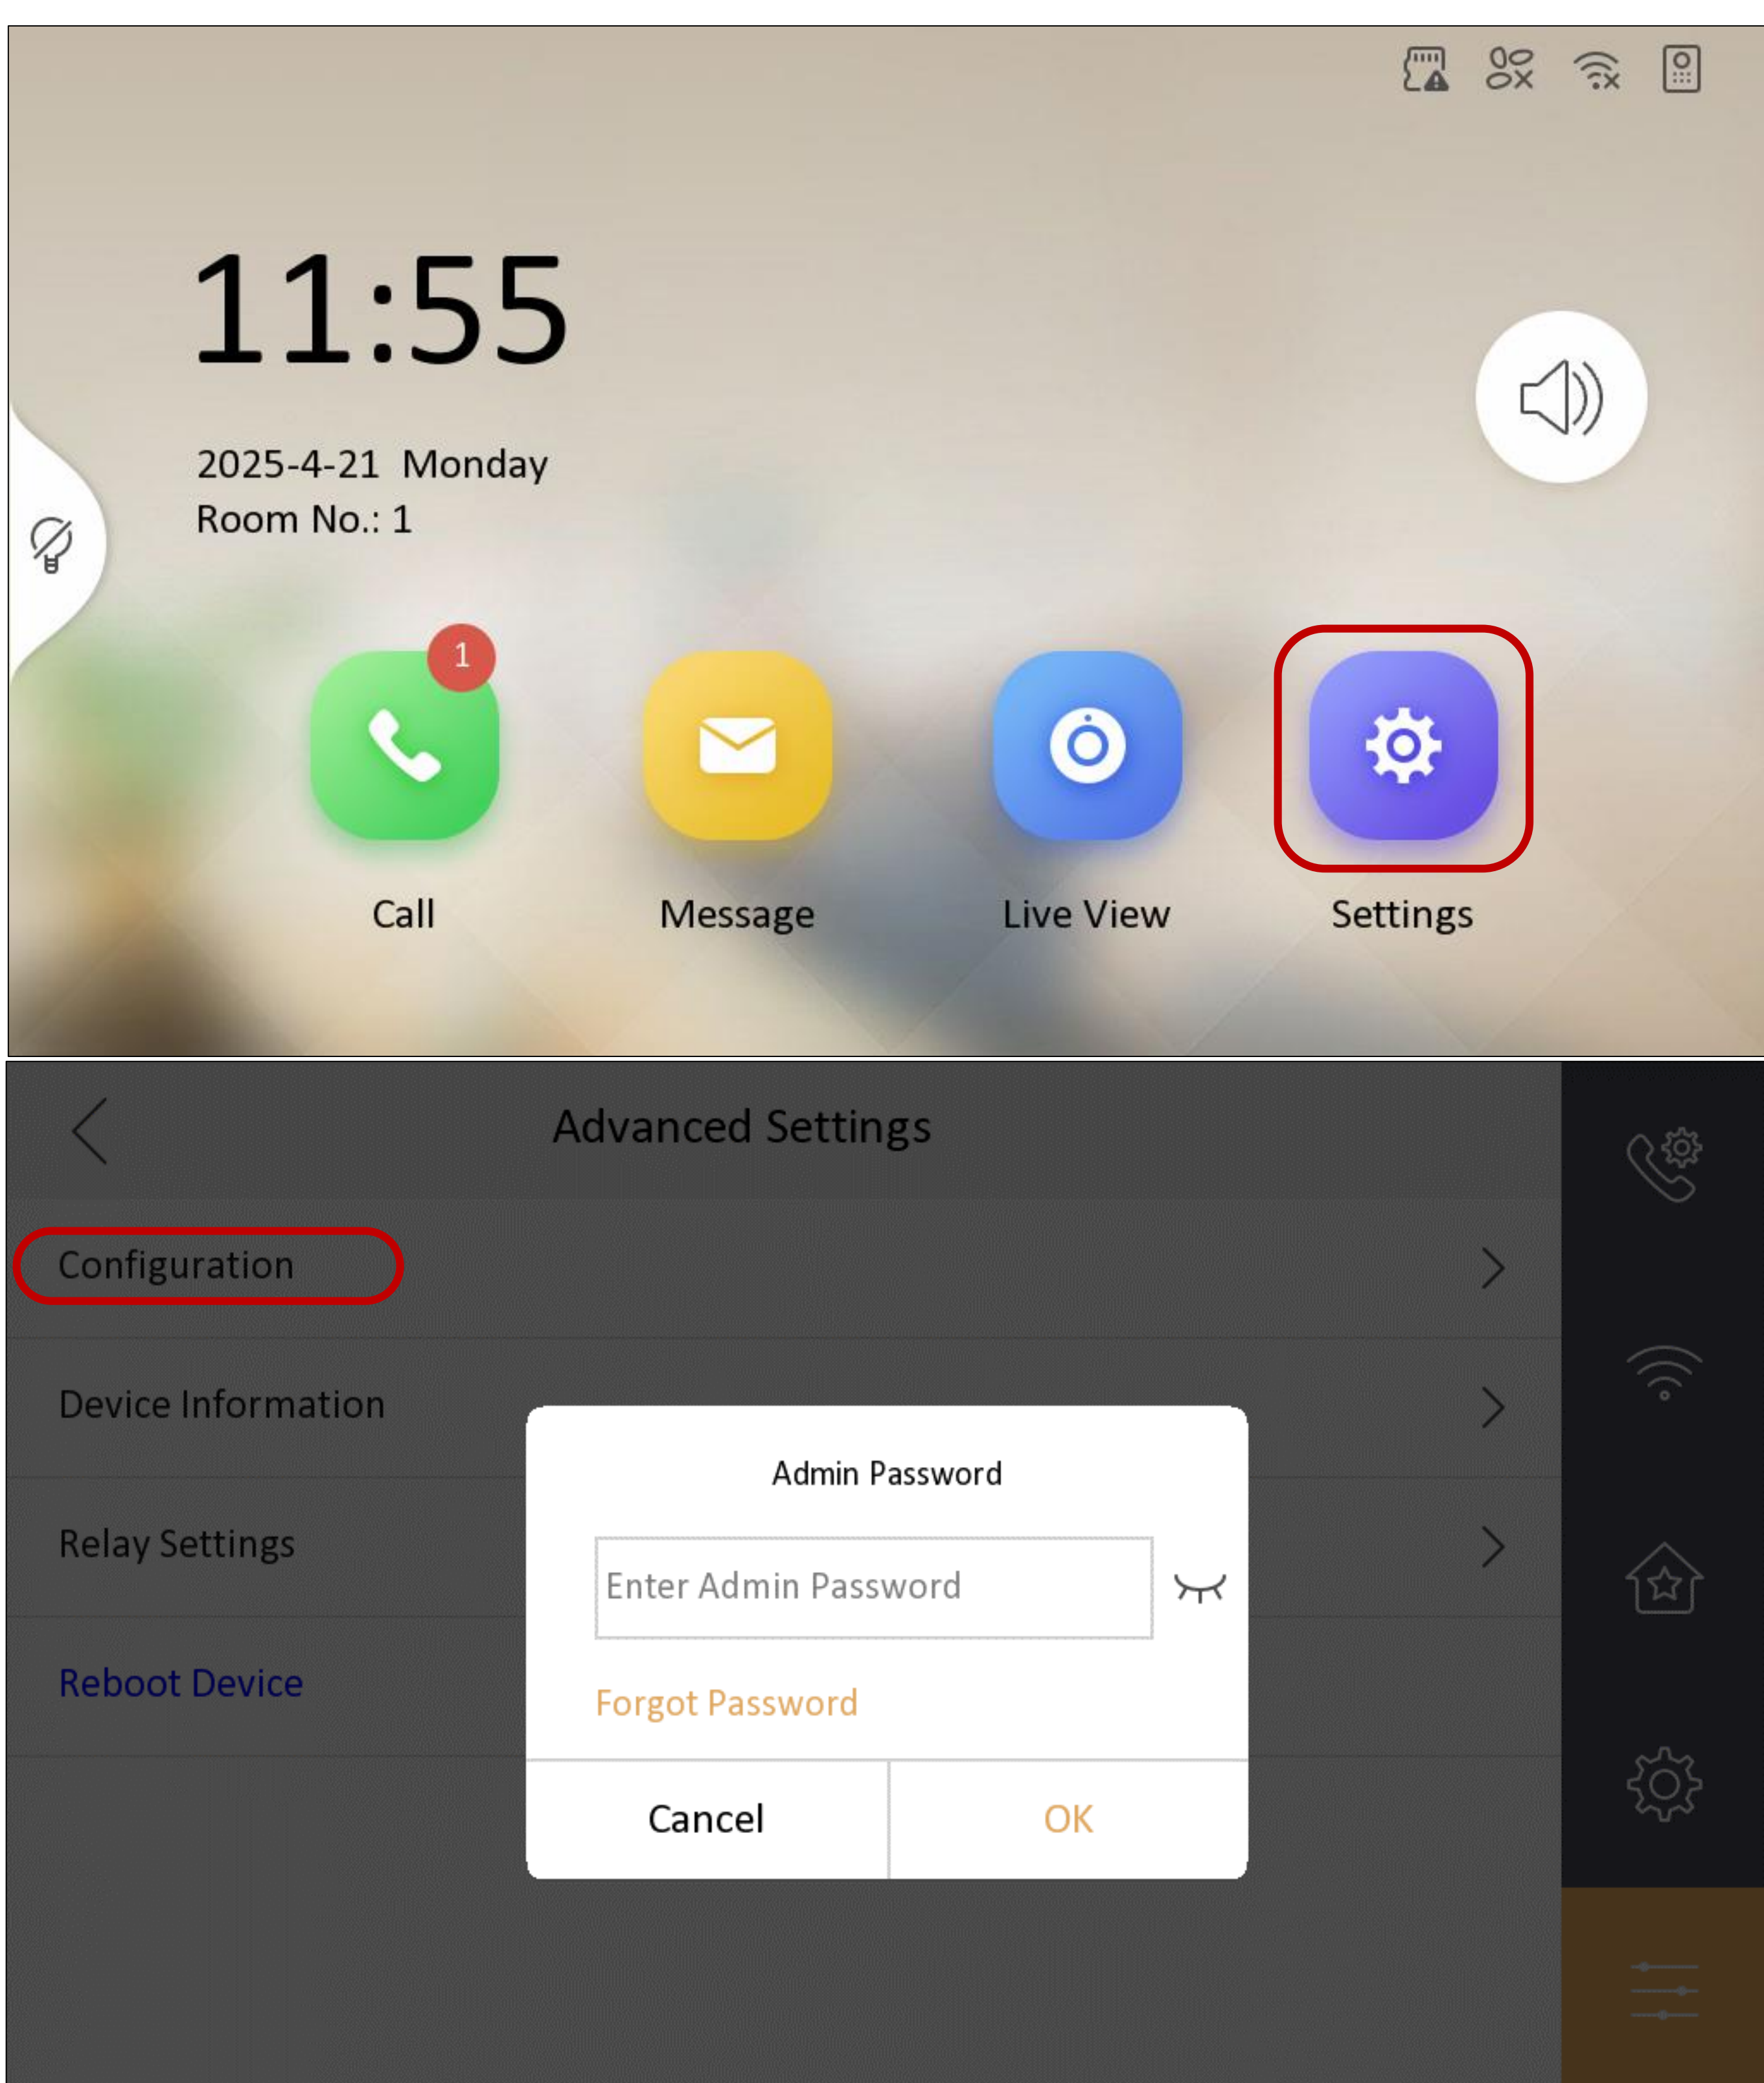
11:55

2025-4-21 Monday
Room No.: 1

1
Call
Message
Live View
Settings

Advanced Settings

Configuration
Device Information
Relay Settings
Reboot Device

Admin Password
Enter Admin Password
Forgot Password
Cancel
OK